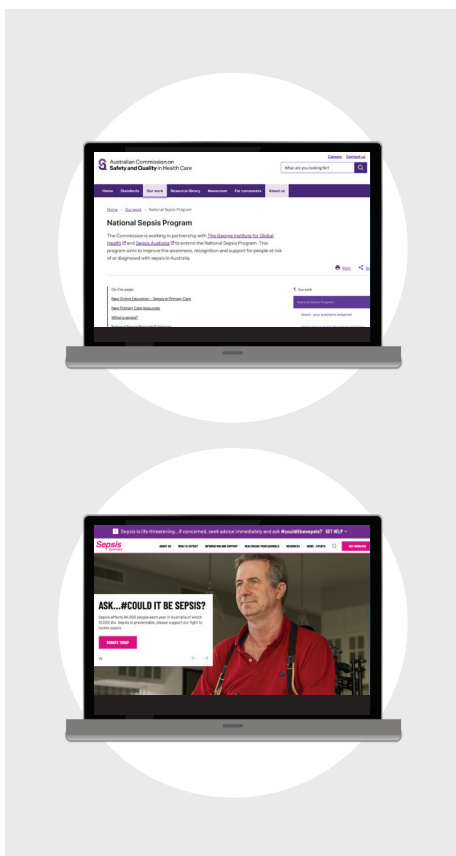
Australian Commission on Safety and Quality in Health Care

Careers Contact us

What are you looking for?

Home Standards Our work Resource library Newsroom For consumers About us

Home > Our work > National Sepsis Program

National Sepsis Program

The Commission is working in partnership with The George Institute for Global Health and Sepsis Australia to extend the National Sepsis Program. This program aims to improve the awareness, recognition and support for people at risk of or diagnosed with sepsis in Australia.

Print Share

On this page:

New Online Education – Sepsis in Primary Care

New Primary Care resources

What is sepsis?

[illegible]

Our work

National Sepsis Program

Sepsis - your questions answered

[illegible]

Sepsis is life threatening... If concerned, seek advice immediately and ask #couldthisbesepsis? GET HELP

Sepsis Australia

ABOUT US WHAT IS SEPSIS? INFORMATION AND SUPPORT HEALTHCARE PROFESSIONALS RESOURCES NEWS + EVENTS GET INVOLVED

ASK...#COULD IT BE SEPSIS?

Sepsis affects 55,000 people each year in Australia of which 8,700 die. Sepsis is preventable, please support our fight to tackle sepsis.

DONATE TODAY

1/3